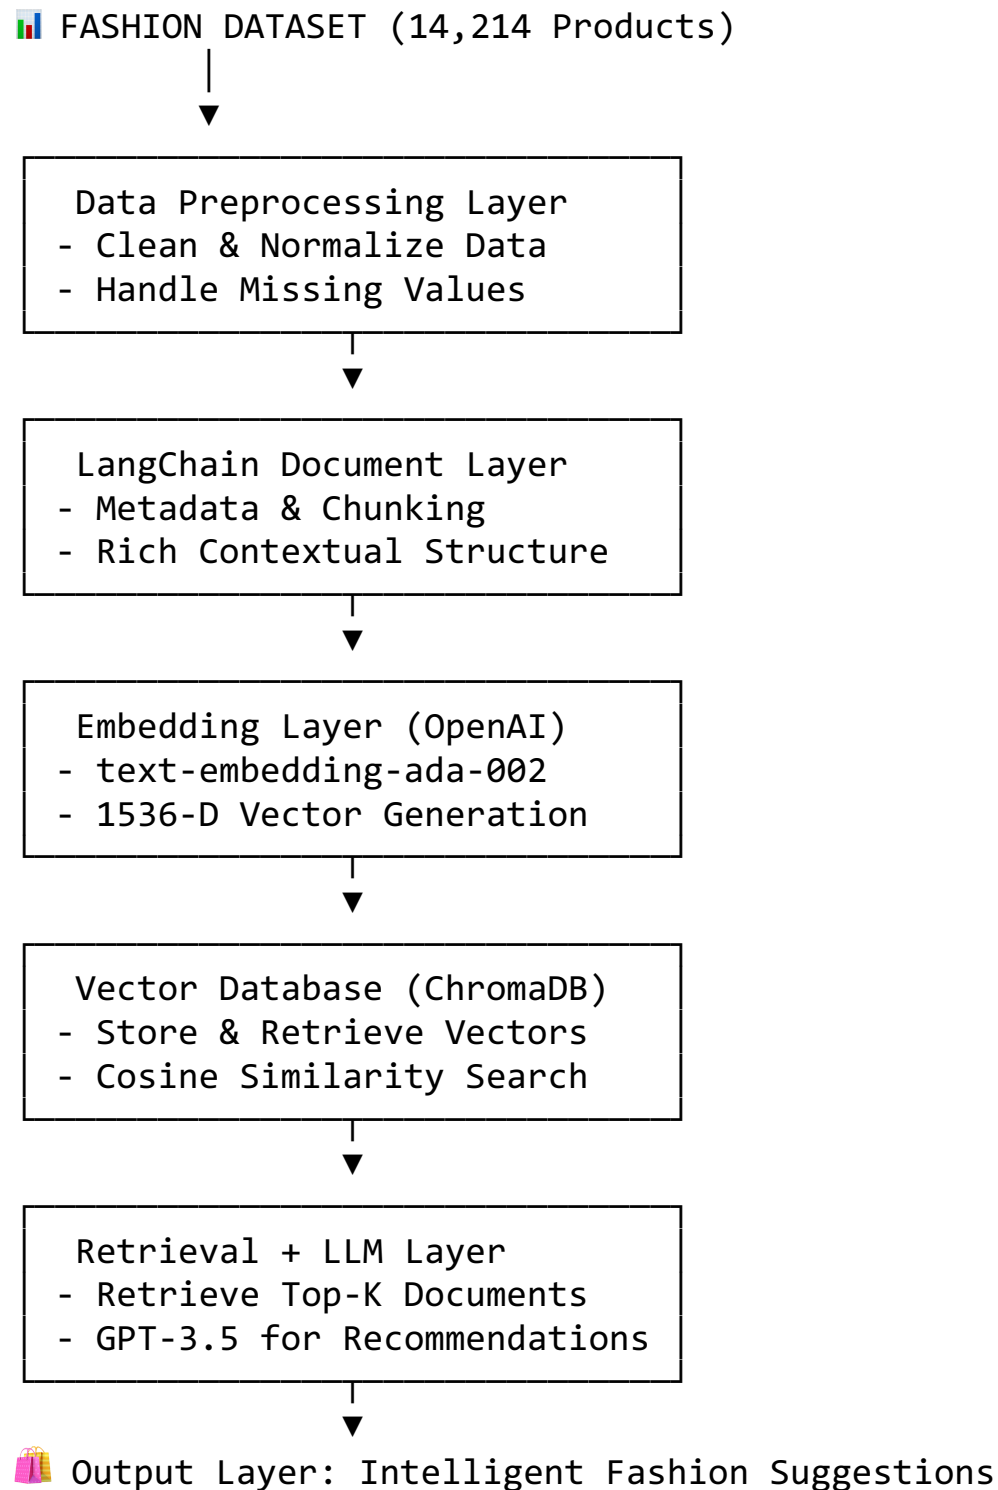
FASHION DATASET (14,214 Products)

Data Preprocessing Layer
- Clean & Normalize Data
- Handle Missing Values

LangChain Document Layer
- Metadata & Chunking
- Rich Contextual Structure

Embedding Layer (OpenAI)
- text-embedding-ada-002
- 1536-D Vector Generation

Vector Database (ChromaDB)
- Store & Retrieve Vectors
- Cosine Similarity Search

Retrieval + LLM Layer
- Retrieve Top-K Documents
- GPT-3.5 for Recommendations

Output Layer: Intelligent Fashion Suggestions